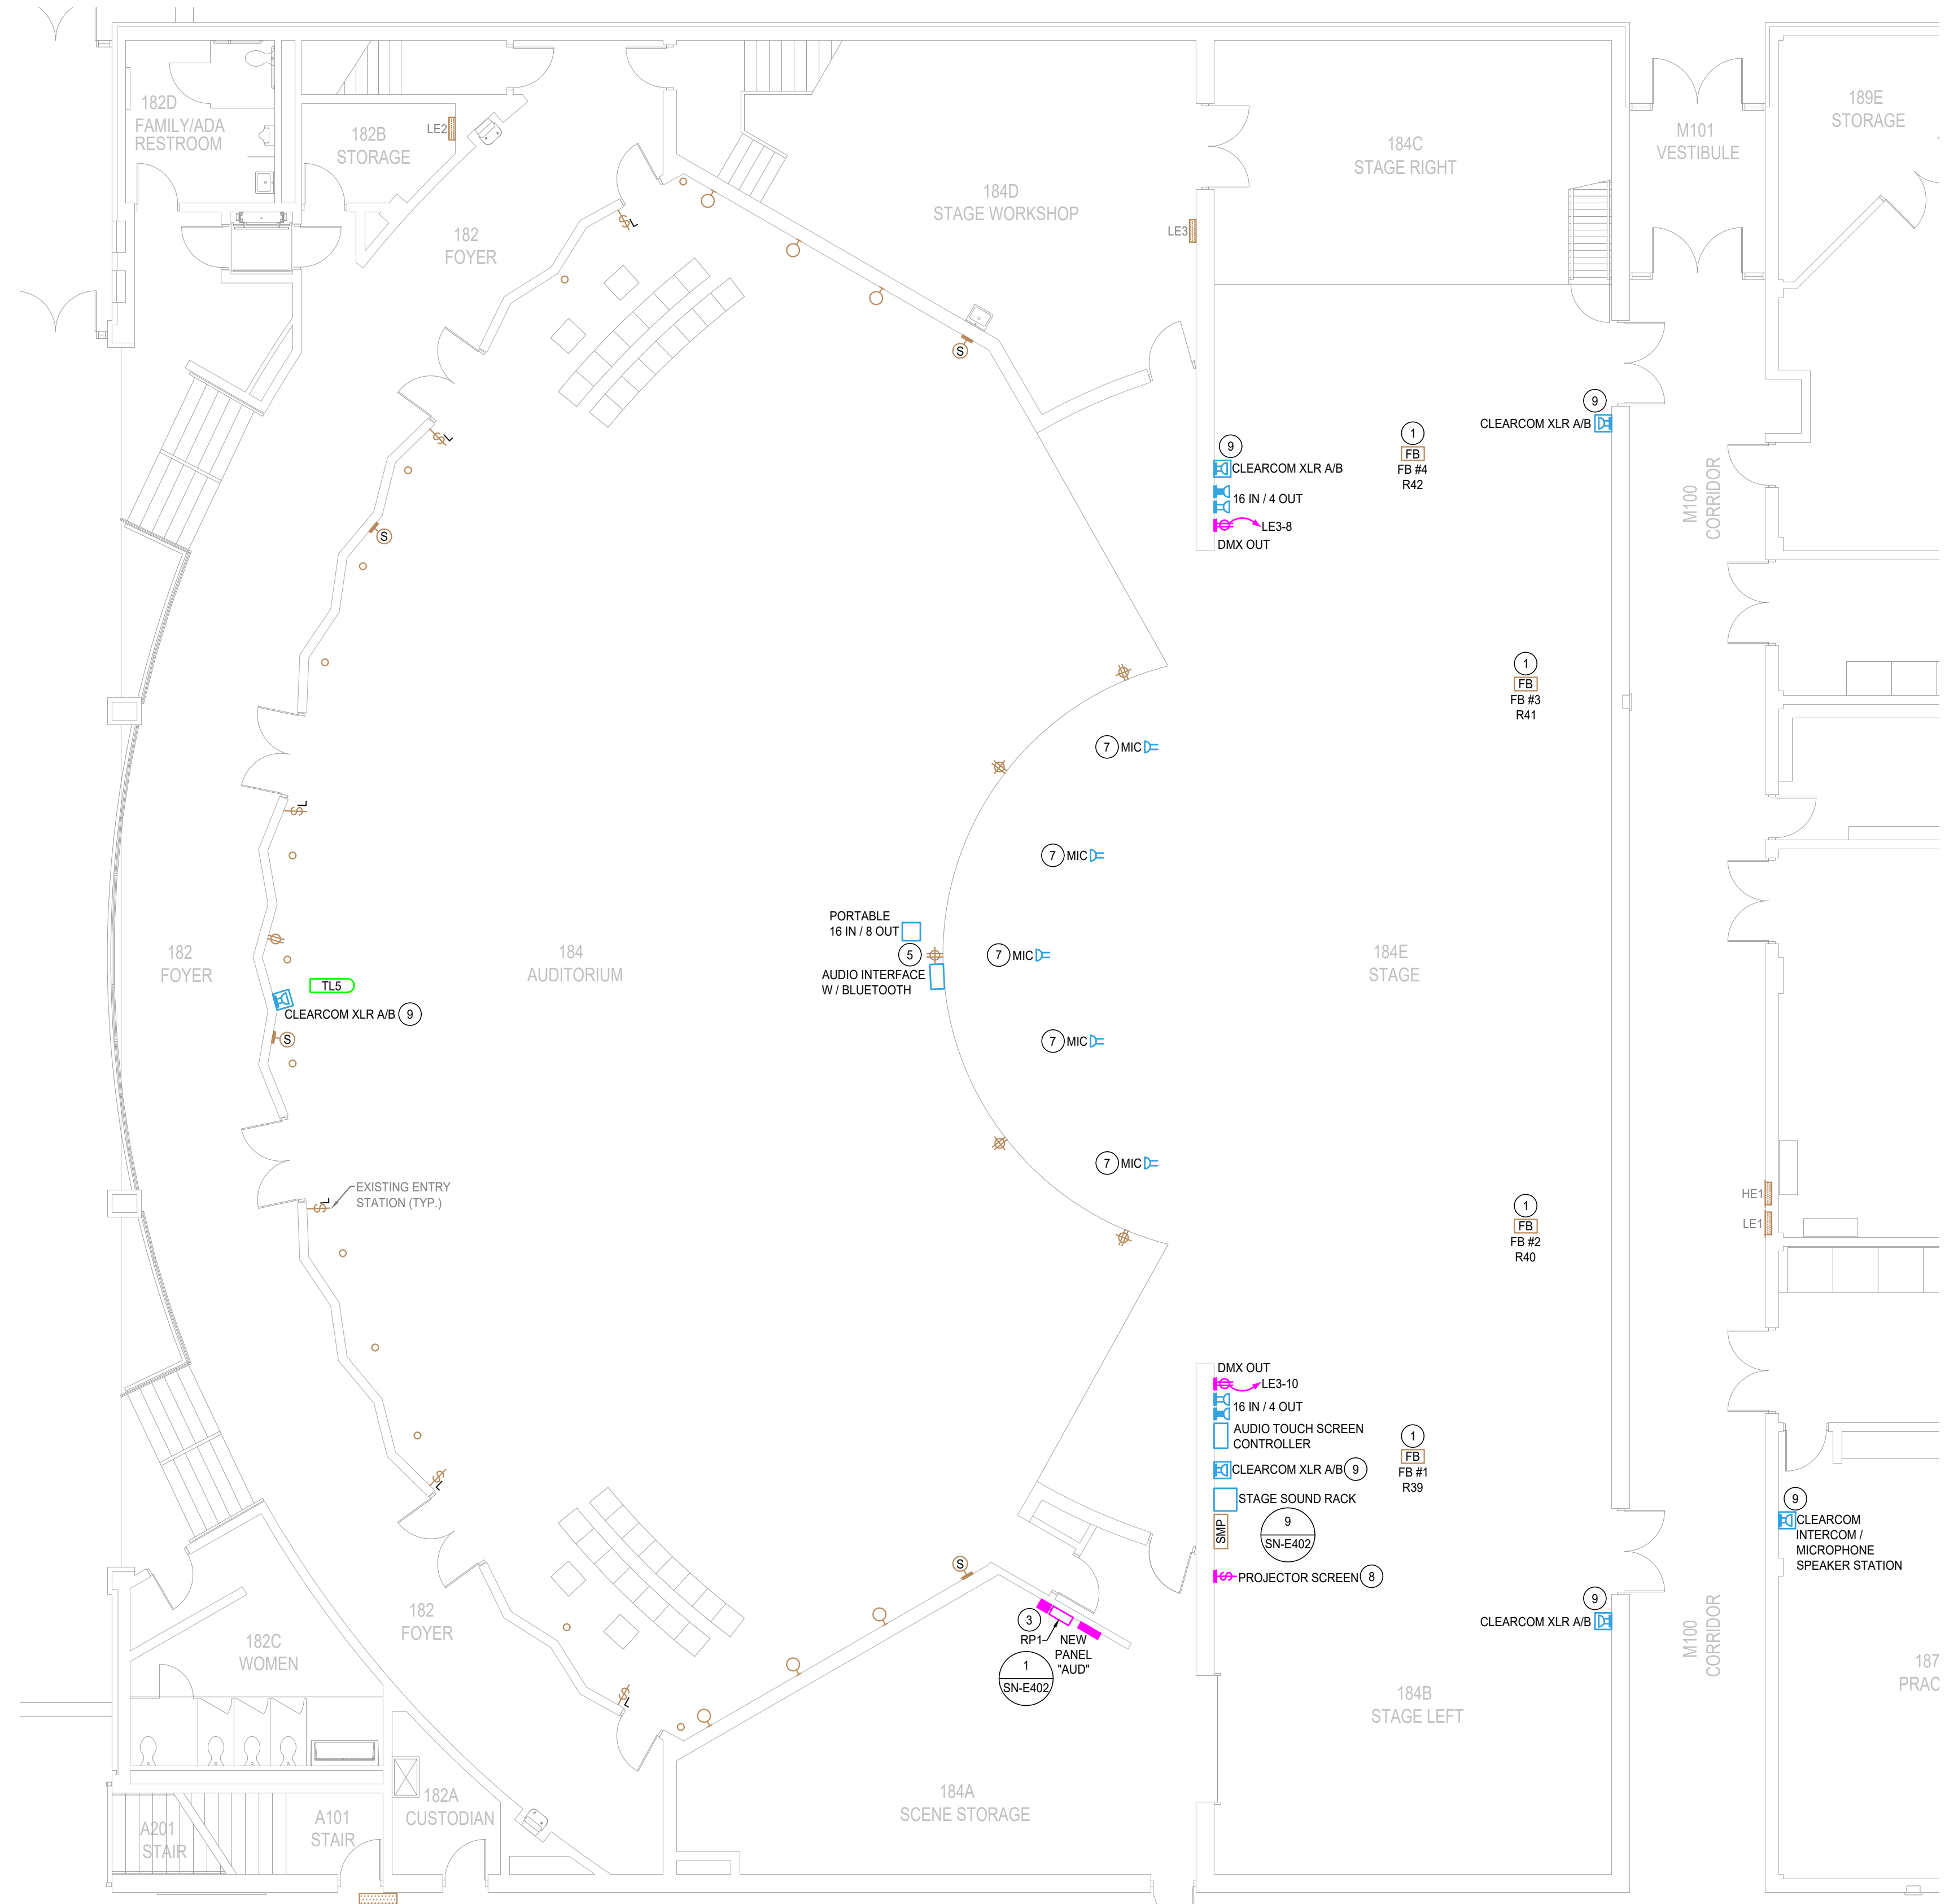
182D
FAMILY/ADA
RESTROOM

182B
STORAGE

LE2

182
FOYER

184D
STAGE WORKSHOP

LE3

184C
STAGE RIGHT

M101
VESTIBULE

189E
STORAGE

9
CLEARCOM XLR A/B

9
CLEARCOM XLR A/B

16 IN / 4 OUT

LE3-8

DMX OUT

1
FB
FB #4
R42

M100
CORRIDOR

1
FB
FB #3
R41

7 MIC

7 MIC

7 MIC

7 MIC

7 MIC

PORTABLE
16 IN / 8 OUT

5

AUDIO INTERFACE
W / BLUETOOTH

182
FOYER

184
AUDITORIUM

184E
STAGE

TL5

CLEARCOM XLR A/B 9

S

S

S

S

EXISTING ENTRY
STATION (TYP.)

1
FB
FB #2
R40

HE1

LE1

DMX OUT

LE3-10

16 IN / 4 OUT

AUDIO TOUCH SCREEN
CONTROLLER

CLEARCOM XLR A/B 9

1
FB
FB #1
R39

STAGE SOUND RACK

SMP

9
SN-E402

PROJECTOR SCREEN 8

9
CLEARCOM XLR A/B

9
CLEARCOM
INTERCOM /
MICROPHONE
SPEAKER STATION

3
RP1

NEW
PANEL
"AUD"

1
SN-E402

182
FOYER

182C
WOMEN

M100
CORRIDOR

187
PRAC

184B
STAGE LEFT

184A
SCENE STORAGE

182A
CUSTODIAN

A101
STAIR

A201
STAIR